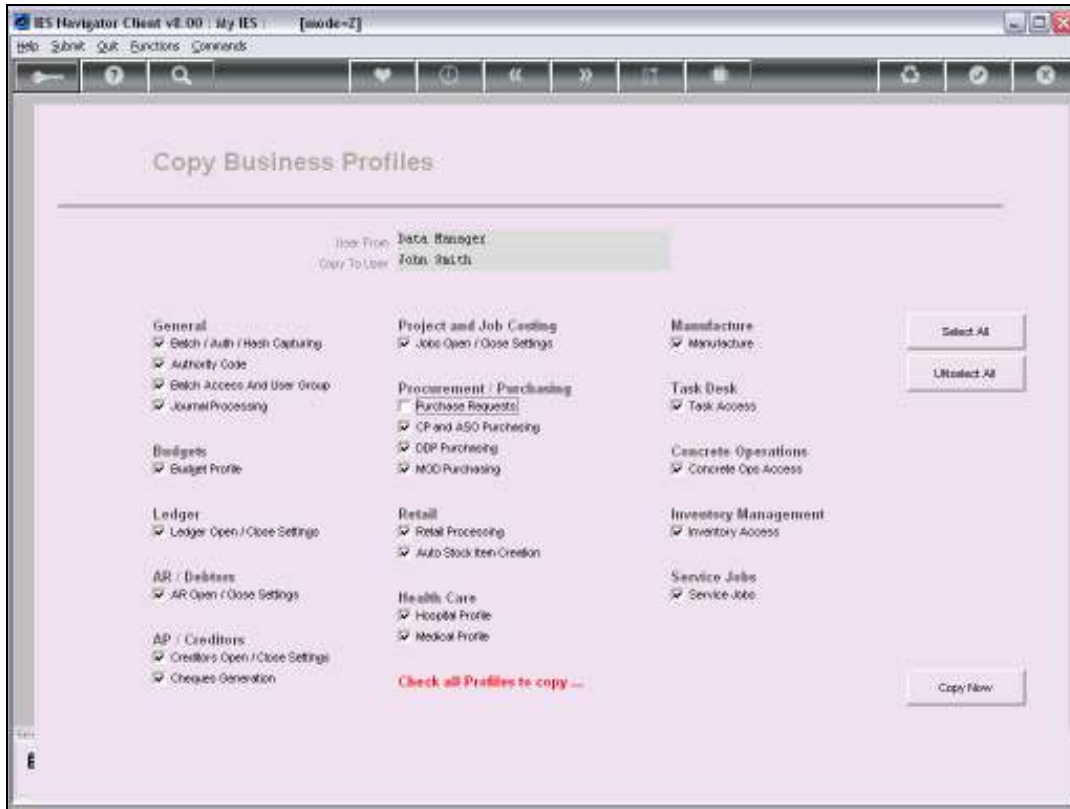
IES Navigator Client v8.00 : My IES : [mode=Z]
Help Submit Quit Functions Commands

Copy Business Profiles

User From Data Manager
Copy To User John Smith

General
Batch / Auth / Hash Capturing
Authority Code
Batch Access And User Group
Journal Processing

Budgets
Budget Profile

Ledger
Ledger Open / Close Settings

AR / Debtors
AR Open / Close Settings

AP / Creditors
Creditors Open / Close Settings
Cheques Generation

Project and Job Costing
Jobs Open / Close Settings

Procurement / Purchasing
Purchase Requests
CP and ASO Purchasing
DDP Purchasing
MOD Purchasing

Retail
Retail Processing
Auto Stock Item Creation

Health Care
Hospital Profile
Medical Profile

Check all Profiles to copy ...

Manufacture
Manufacture

Task Desk
Task Access

Concrete Operations
Concrete Ops Access

Inventory Management
Inventory Access

Service Jobs
Service Jobs

Select All

Unselect All

Copy Now